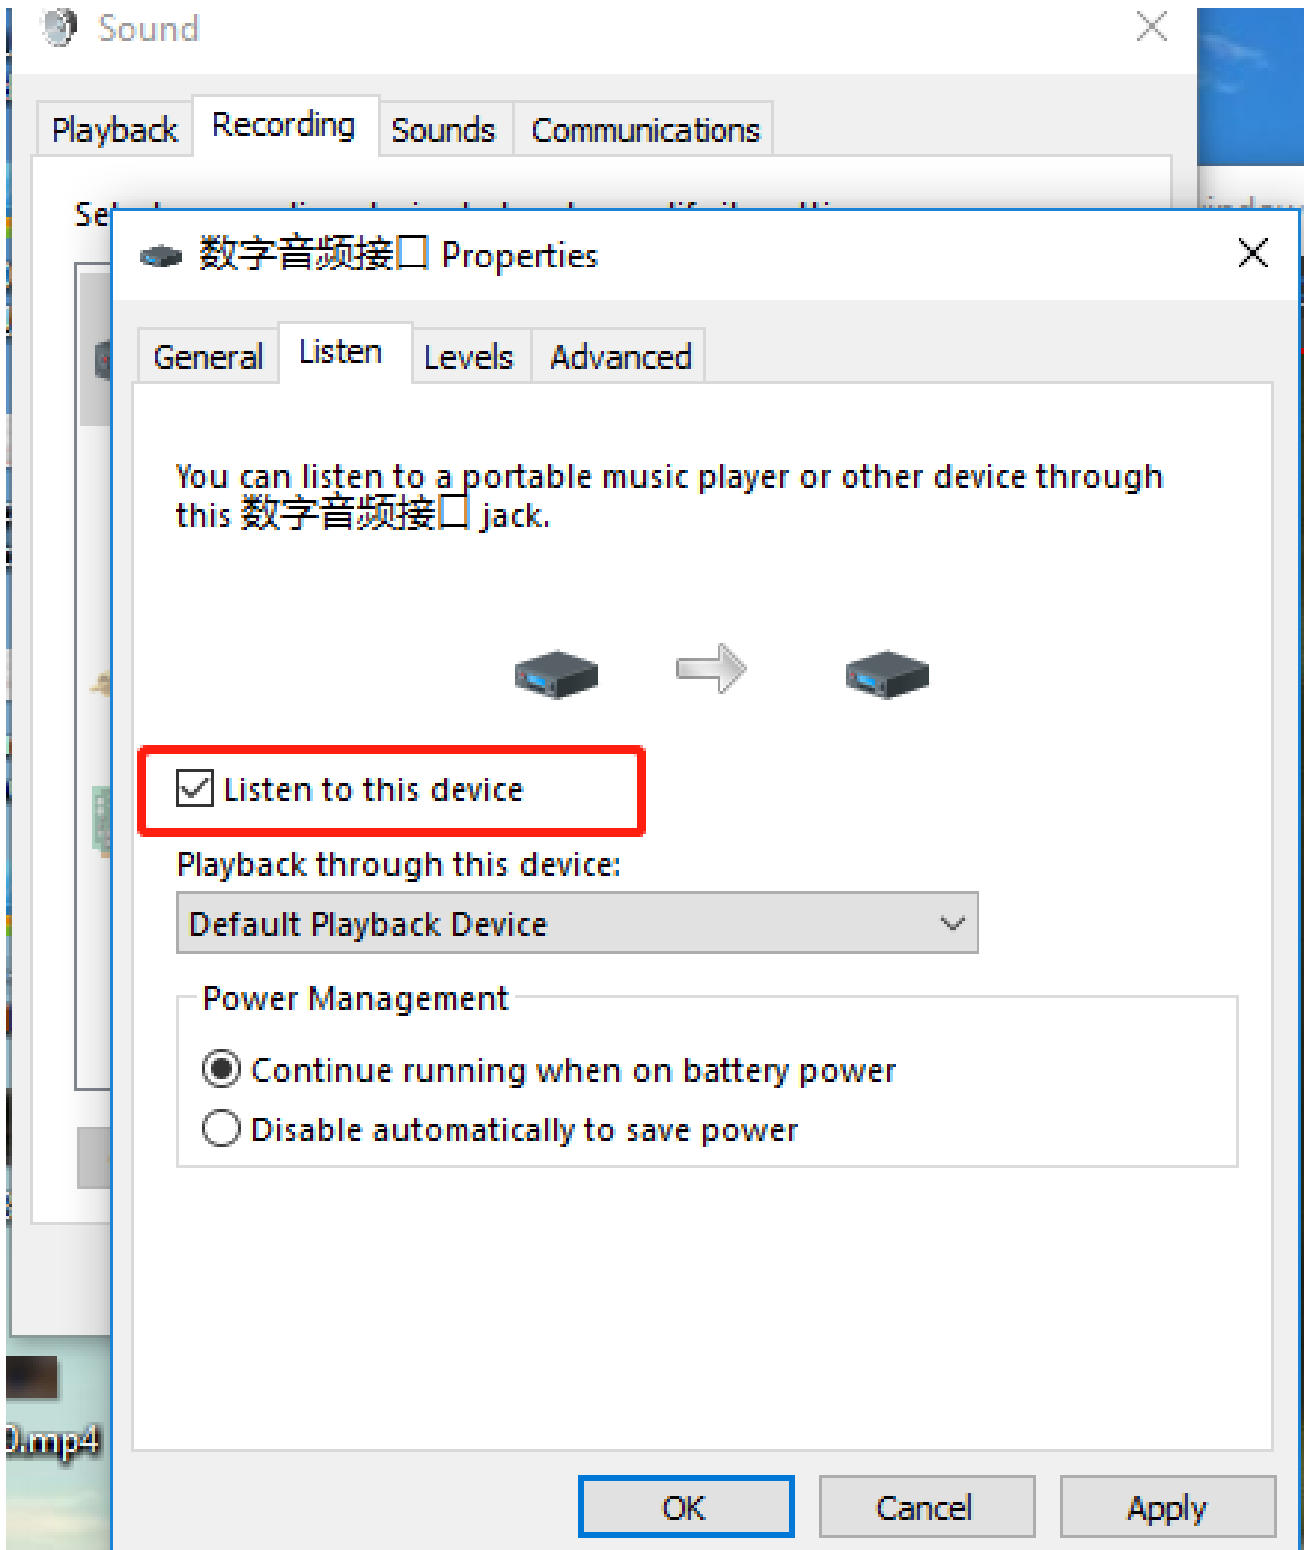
Sound

Playback Recording Sounds Communications

Se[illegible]

数字音频接口 Properties

General Listen Levels Advanced

You can listen to a portable music player or other device through this 数字音频接口 jack.

Listen to this device

Playback through this device:

Default Playback Device

Power Management

Continue running when on battery power

Disable automatically to save power

OK Cancel Apply

0.mp4